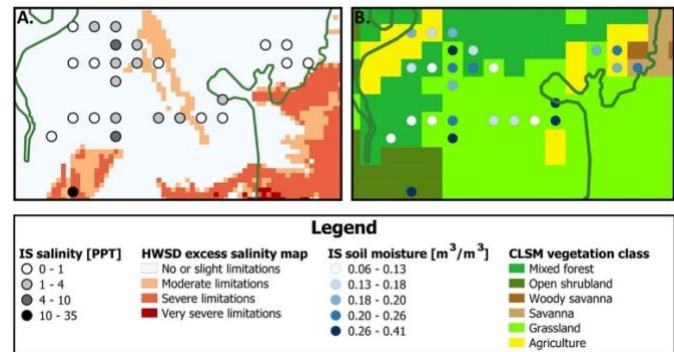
A.

B.

Legend

IS salinity [PPT]
0 - 1
1 - 4
4 - 10
10 - 35

HWSD excess salinity map
No or slight limitations
Moderate limitations
Severe limitations
Very severe limitations

IS soil moisture [$m^3/m^3$]
0.06 - 0.13
0.13 - 0.18
0.18 - 0.20
0.20 - 0.26
0.26 - 0.41

CLSM vegetation class
Mixed forest
Open shrubland
Woody savanna
Savanna
Grassland
Agriculture